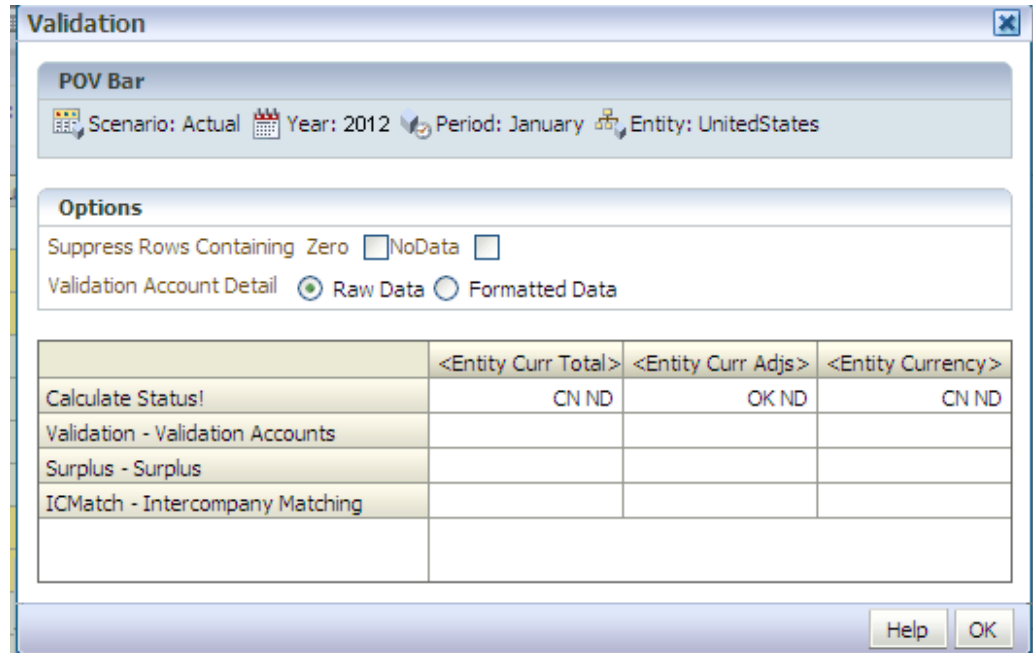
Validation

POV Bar

Scenario: Actual Year: 2012 Period: January Entity: UnitedStates

Options

Suppress Rows Containing Zero NoData

Validation Account Detail Raw Data Formatted Data

| | <Entity Curr Total> | <Entity Curr Adjs> | <Entity Currency> |
|---|---|---|---|
| Calculate Status! | CN ND | OK ND | CN ND |
| Validation - Validation Accounts | | | |
| Surplus - Surplus | | | |
| ICMatch - Intercompany Matching | | | |
| | | | |

Help OK